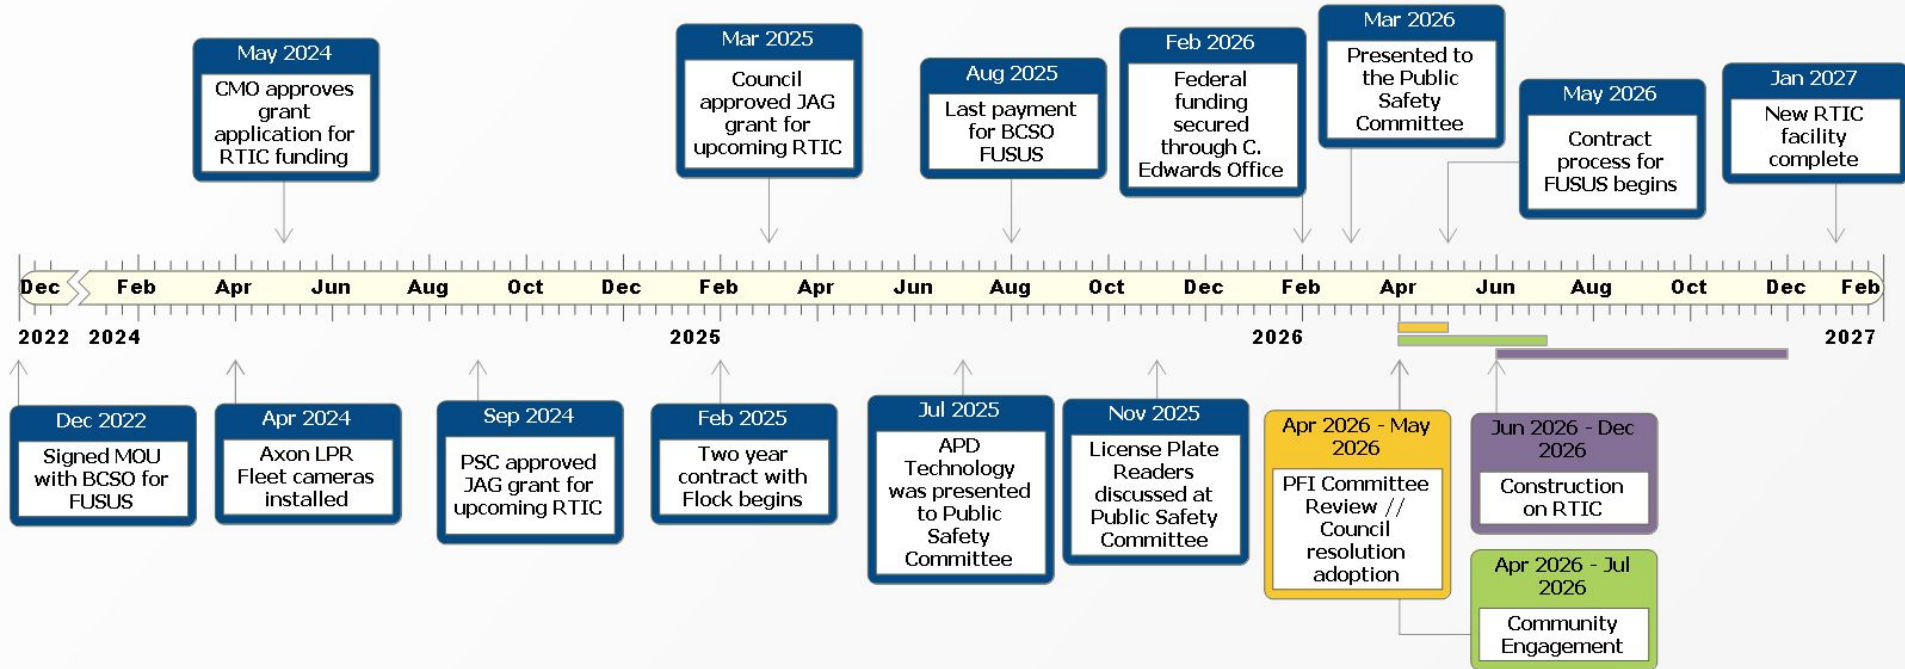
May 2024
CMO approves grant application for RTIC funding

Mar 2025
Council approved JAG grant for upcoming RTIC

Aug 2025
Last payment for BCSO FUSUS

Feb 2026
Federal funding secured through C. Edwards Office

Mar 2026
Presented to the Public Safety Committee

May 2026
Contract process for FUSUS begins

Jan 2027
New RTIC facility complete

Dec Feb Apr Jun Aug Oct Dec Feb Apr Jun Aug Oct Dec Feb Apr Jun Aug Oct Dec Feb

2022 2024 2025 2026 2027

Dec 2022
Signed MOU with BCSO for FUSUS

Apr 2024
Axon LPR Fleet cameras installed

Sep 2024
PSC approved JAG grant for upcoming RTIC

Feb 2025
Two year contract with Flock begins

Jul 2025
APD Technology was presented to Public Safety Committee

Nov 2025
License Plate Readers discussed at Public Safety Committee

Apr 2026 - May 2026
PFI Committee Review // Council resolution adoption

Jun 2026 - Dec 2026
Construction on RTIC

Apr 2026 - Jul 2026
Community Engagement